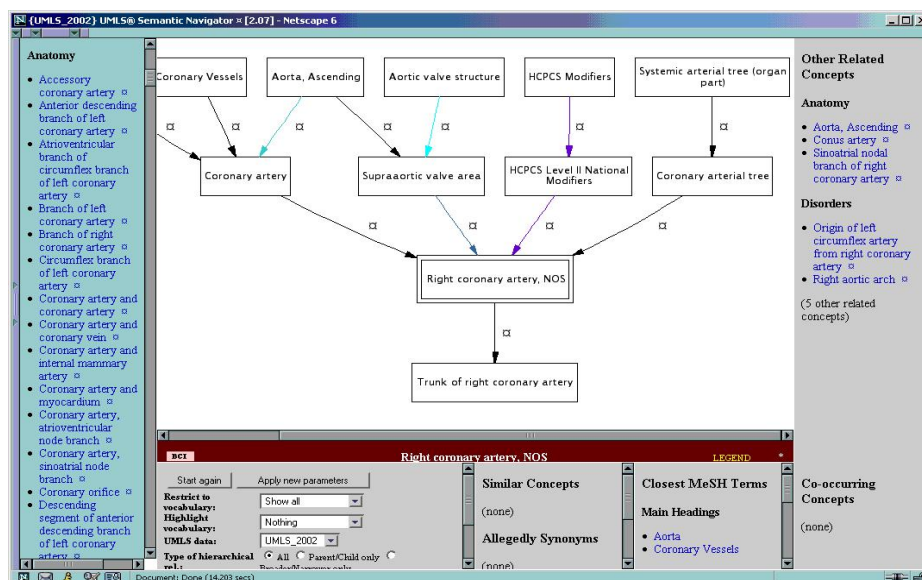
{UMLS_2002} UMLS® Semantic Navigator ¤ [2.07] - Netscape 6

Anatomy

- Accessory coronary artery ¤
- Anterior descending branch of left coronary artery ¤
- Atrioventricular branch of circumflex branch of left coronary artery ¤
- Branch of left coronary artery ¤
- Branch of right coronary artery ¤
- Circumflex branch of left coronary artery ¤
- Coronary artery and coronary artery ¤
- Coronary artery and coronary vein ¤
- Coronary artery and internal mammary artery ¤
- Coronary artery and myocardium ¤
- Coronary artery, atrioventricular node branch ¤
- Coronary artery, sinoatrial node branch ¤
- Coronary orifice ¤
- Descending segment of anterior descending branch of left coronary artery ¤

Coronary Vessels
Aorta, Ascending
Aortic valve structure
HCPCS Modifiers
Systemic arterial tree (organ part)
Coronary artery
Supraaortic valve area
HCPCS Level II National Modifiers
Coronary arterial tree
Right coronary artery, NOS
Trunk of right coronary artery
¤

Other Related Concepts

Anatomy

- Aorta, Ascending ¤
- Conus artery ¤
- Sinoatrial nodal branch of right coronary artery ¤

Disorders

- Origin of left circumflex artery from right coronary artery ¤
- Right aortic arch ¤

(5 other related concepts)

Right coronary artery, NOS
LEGEND

Start again
Apply new parameters
Restrict to vocabulary: Show all
Highlight vocabulary: Nothing
UMLS data: UMLS_2002
Type of hierarchical rel.: All Parent/Child only Broader/Narrower only

Similar Concepts
(none)
Allegedly Synonyms
(none)

Closest MeSH Terms
Main Headings
- Aorta
- Coronary Vessels

Co-occurring Concepts
(none)

Document: Done (14.203 secs)